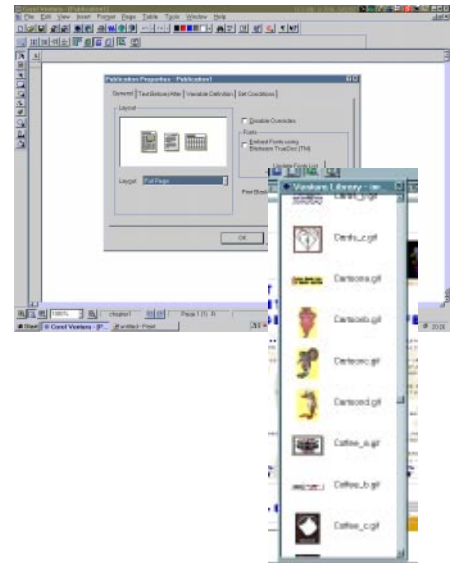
Corel Ventura - [Publication1]
File Edit View Insert Format Page Table Tools Window Help

Publication Properties - Publication1
General | Text Before/After | Variable Definition | Set Conditions
Layout
Layout: Full Page
Disable Overrides
Fonts
Embed Fonts using Bitstream TrueDoc (TM)
Update Font List
Print Booklet
OK

Ventura Library
Cards.gif
Cards_c.gif
Cartoona.gif
Cartoonb.gif
Cartoonc.gif
Cartoond.gif
Coffee_a.gif
Coffee_b.gif
Coffee_c.gif

100%
chapter1
Page 1 (1) R
Start | Corel Ventura - [P... | untitled - Paint
20:05